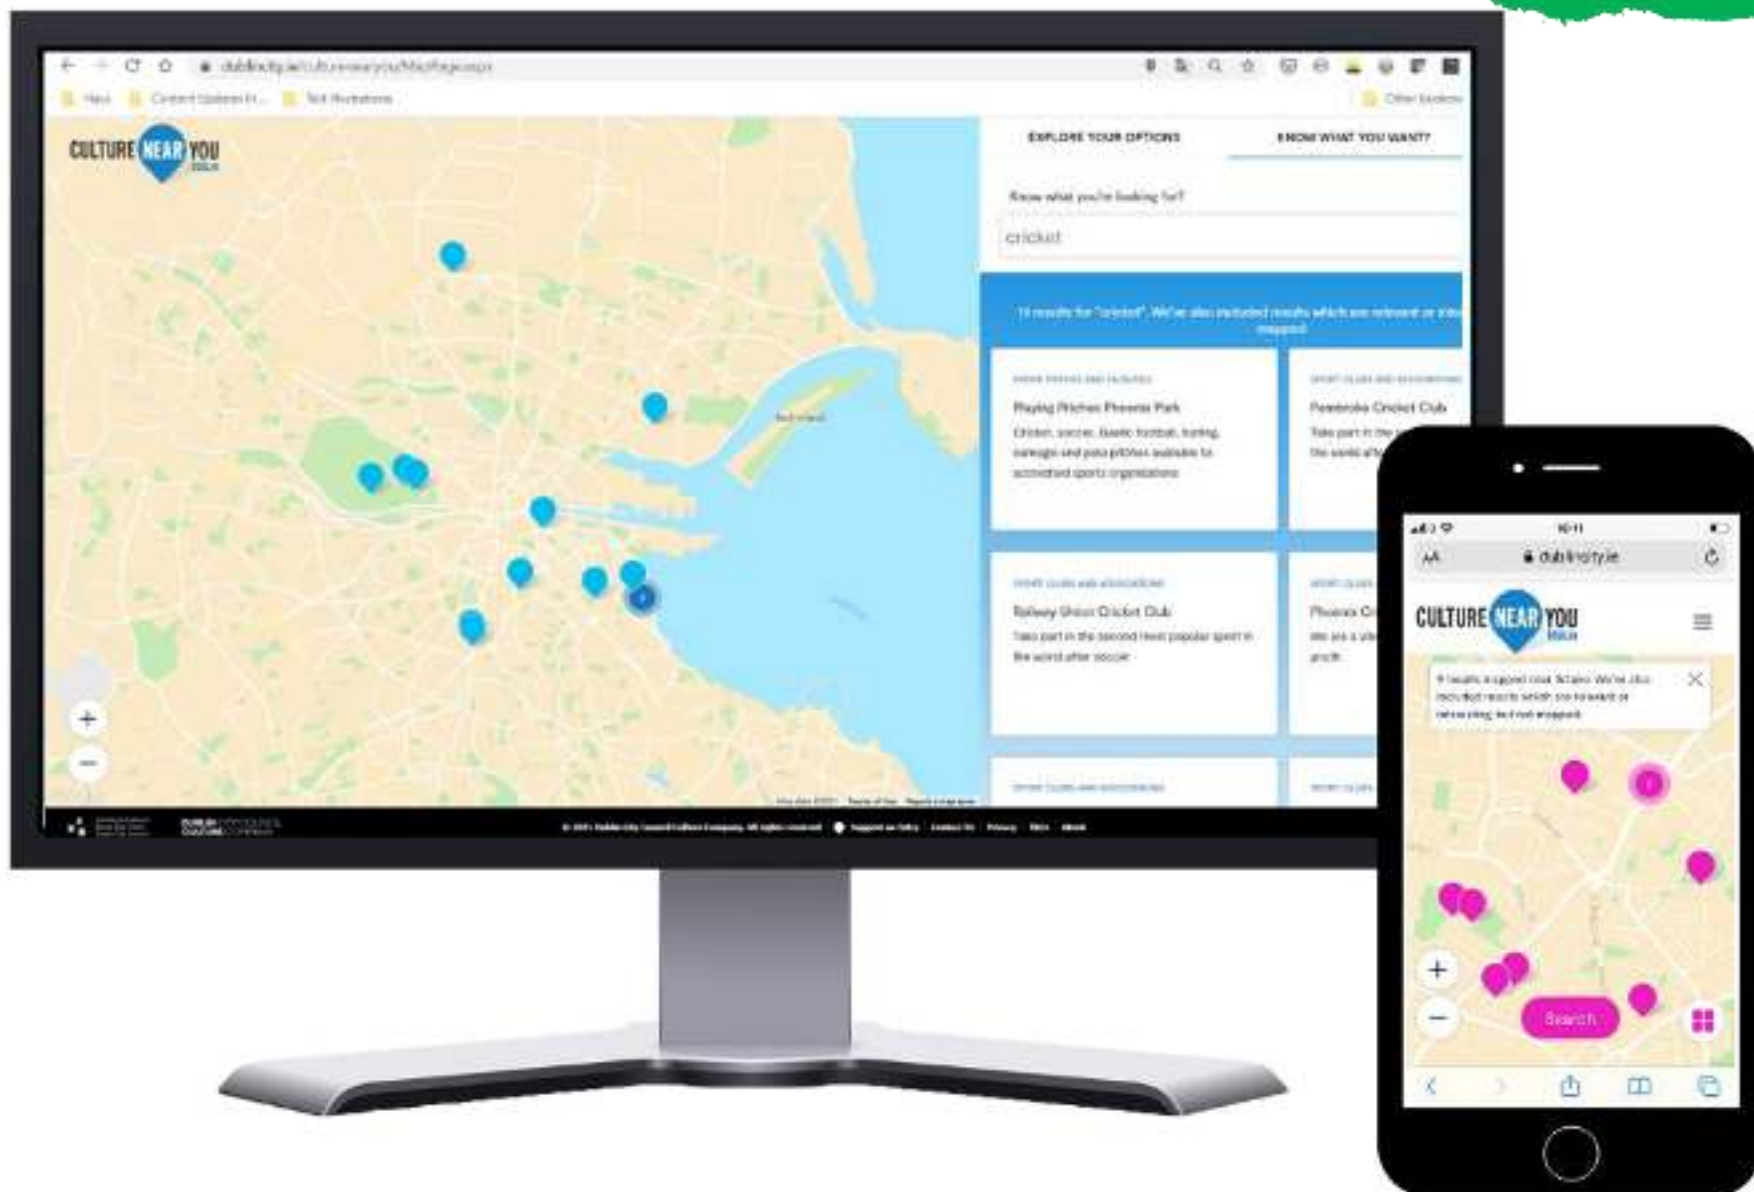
dublincity.ie/culturenearyou/MapPage.aspx

CULTURE NEAR YOU DUBLIN

EXPLORE YOUR OPTIONS

KNOW WHAT YOU WANT?

Know what you're looking for?

cricket

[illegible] results for "cricket". We've also included results which are relevant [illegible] mapped.

Playing Pitches Phoenix Park

Cricket, soccer, Gaelic football, hurling, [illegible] and polo pitches available to accredited sports organisations

Pembroke Cricket Club

Take part in the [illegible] the world af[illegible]

Railway Union Cricket Club

Take part in the second most popular sport in the world after soccer

Phoenix Cr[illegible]

+

−

© 2021 Dublin City Council Culture Company. All rights reserved

dublincity.ie

CULTURE NEAR YOU DUBLIN

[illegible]

+

−

Search